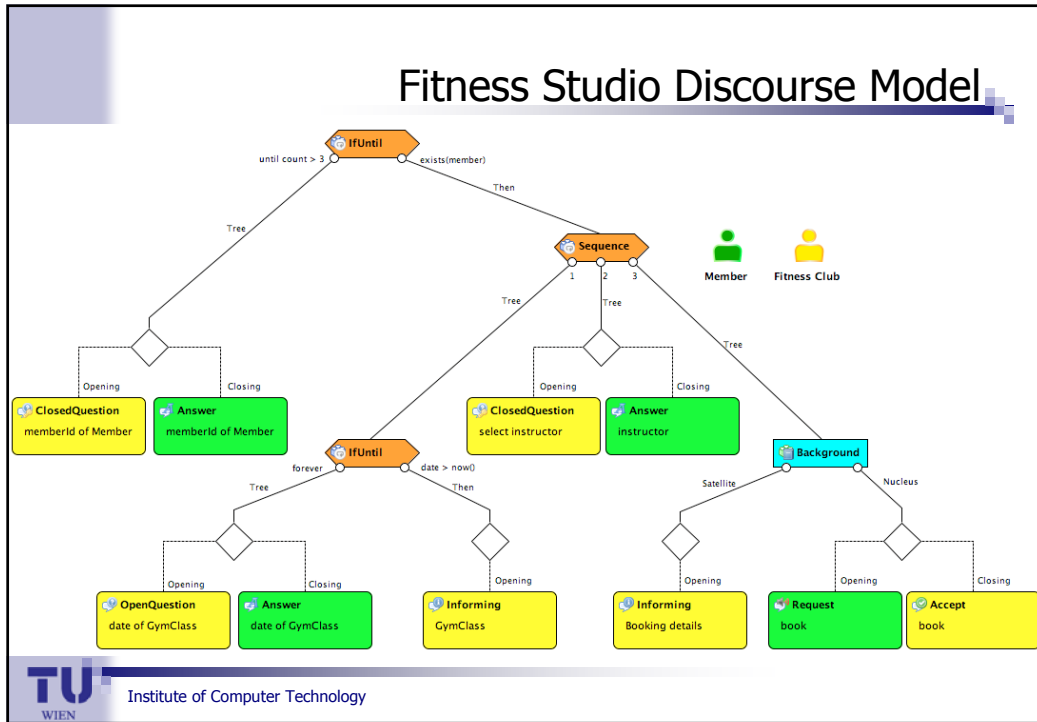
Fitness Studio Discourse Model

IfUntil

until count > 3

exists(member)

Then

Tree

Sequence

1 2 3

Member

Fitness Club

Tree

Tree

Tree

Opening

Closing

ClosedQuestion
memberId of Member

Answer
memberId of Member

Opening

Closing

ClosedQuestion
select instructor

Answer
instructor

IfUntil

forever

date > now()

Tree

Then

Background

Satellite

Nucleus

Opening

Closing

Opening

Opening

Opening

Closing

OpenQuestion
date of GymClass

Answer
date of GymClass

Informing
GymClass

Informing
Booking details

Request
book

Accept
book

TU WIEN

Institute of Computer Technology